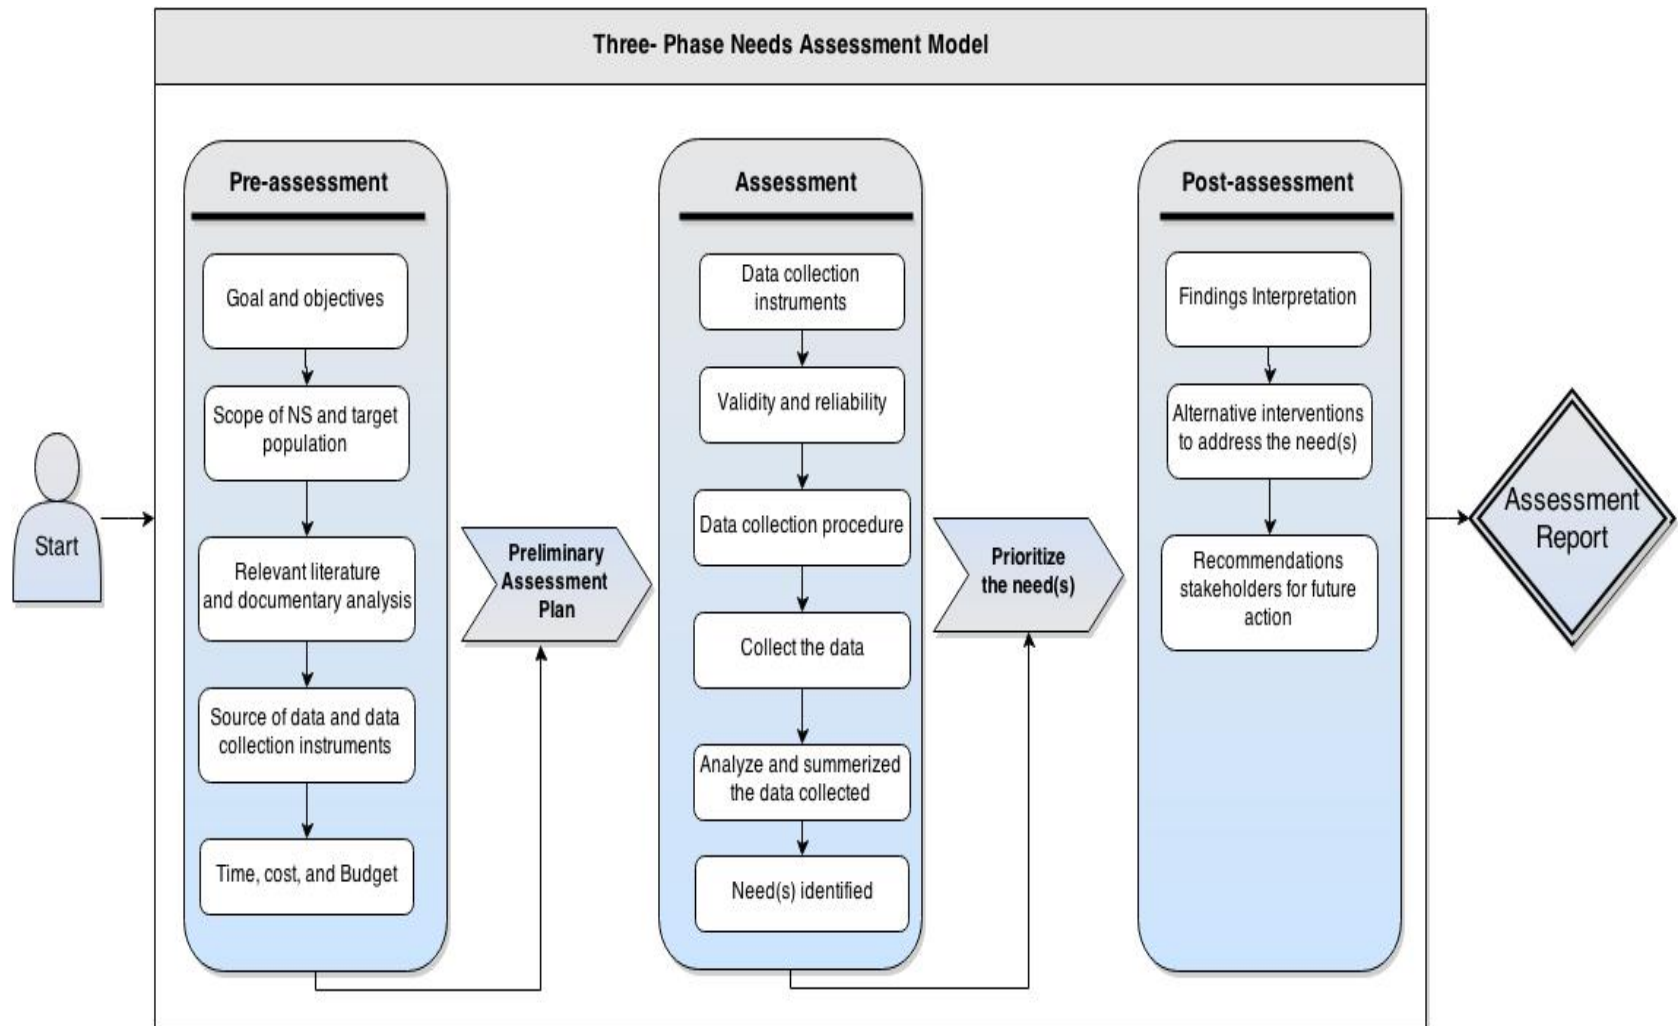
Three- Phase Needs Assessment Model

Start

Pre-assessment

Goal and objectives

Scope of NS and target population

Relevant literature and documentary analysis

Source of data and data collection instruments

Time, cost, and Budget

Preliminary Assessment Plan

Assessment

Data collection instruments

Validity and reliability

Data collection procedure

Collect the data

Analyze and summerized the data collected

Need(s) identified

Prioritize the need(s)

Post-assessment

Findings Interpretation

Alternative interventions to address the need(s)

Recommendations stakeholders for future action

Assessment Report